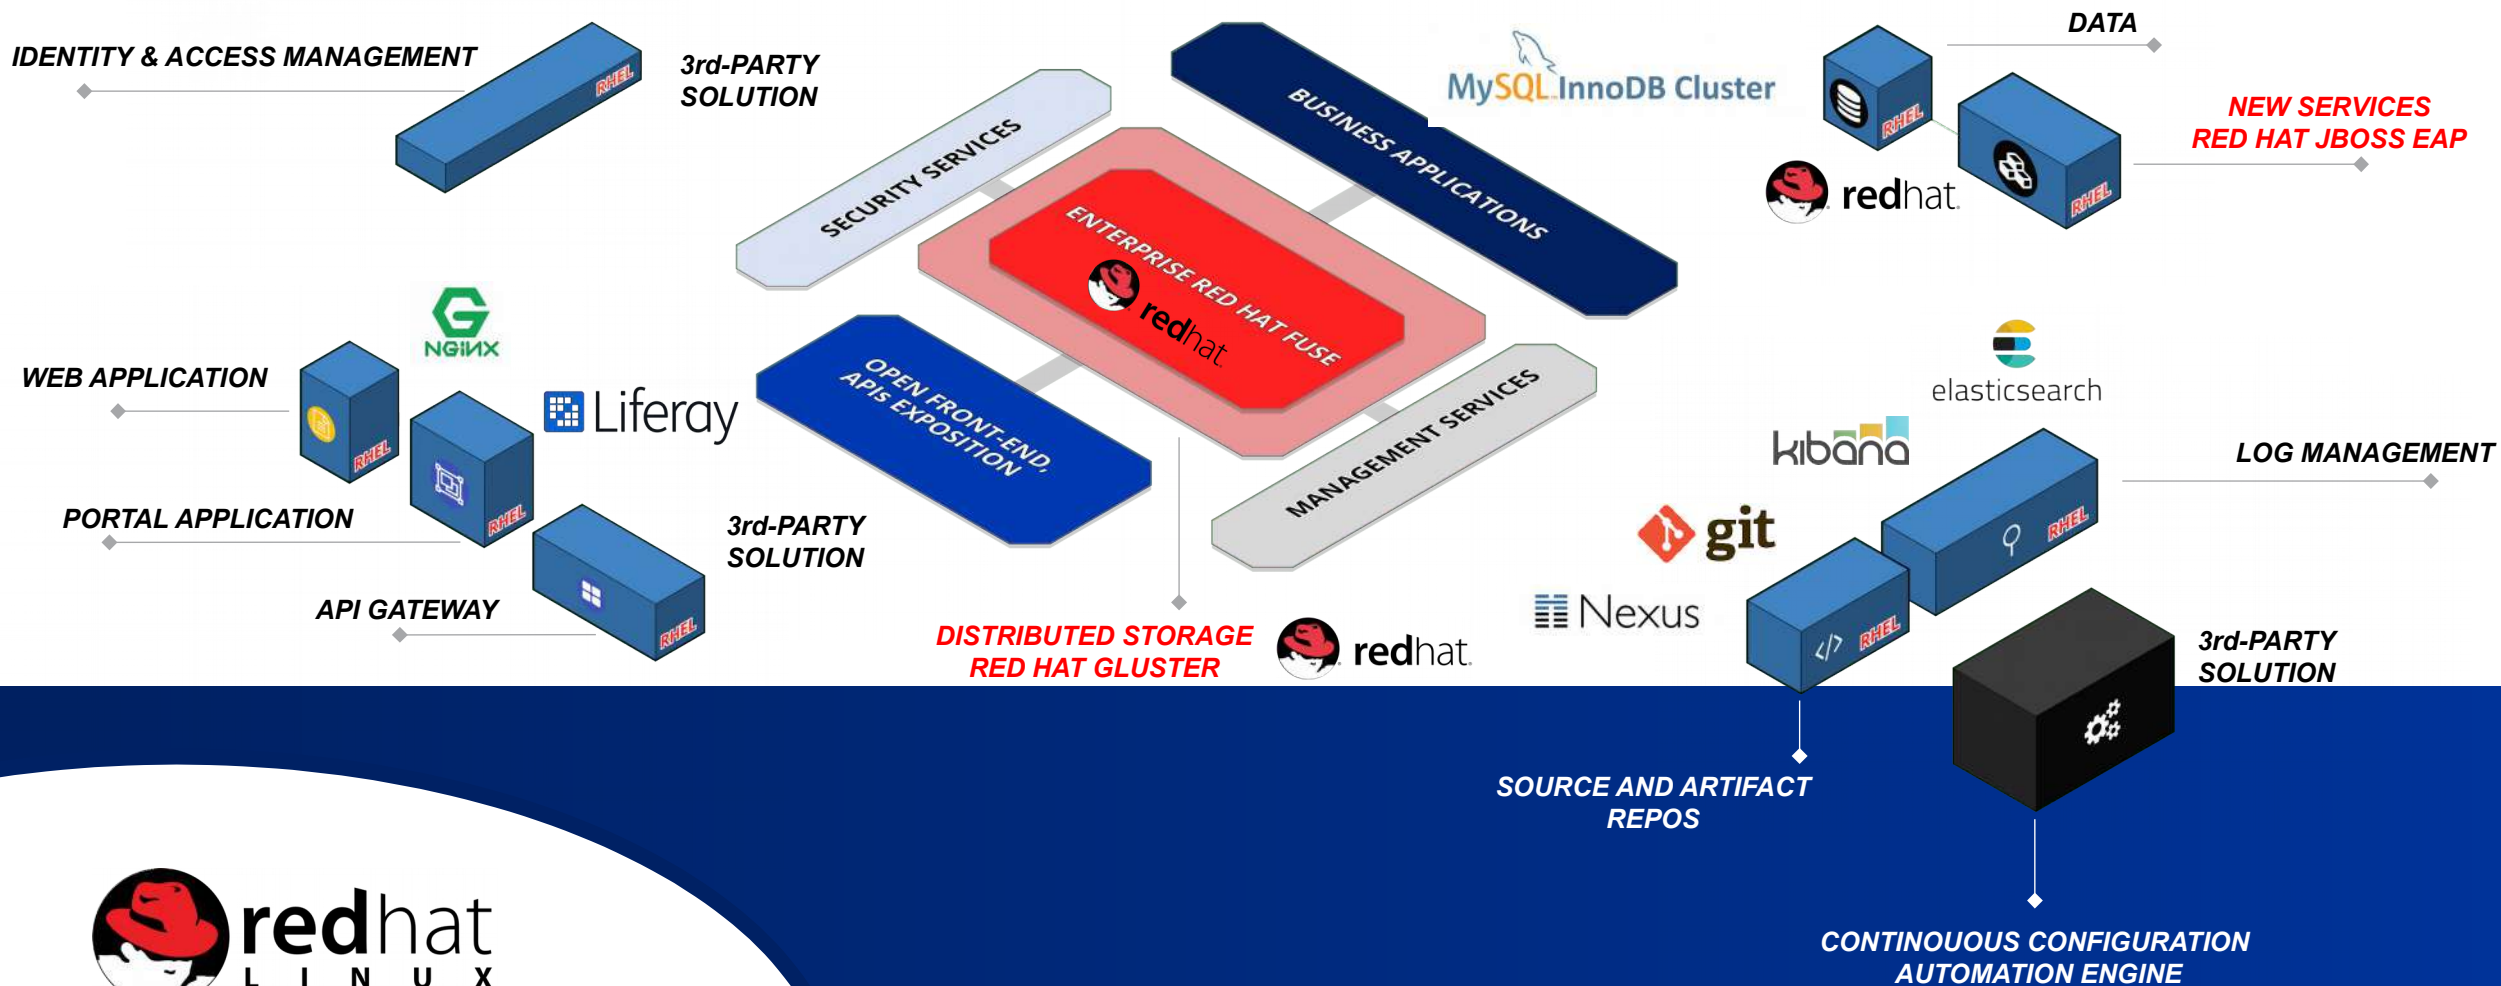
IDENTITY & ACCESS MANAGEMENT

RHEL

3rd-PARTY SOLUTION

SECURITY SERVICES

BUSINESS APPLICATIONS

MySQL InnoDB Cluster

DATA

RHEL

NEW SERVICES RED HAT JBOSS EAP

RHEL

redhat

ENTERPRISE RED HAT FUSE

redhat

NGINX

WEB APPLICATION

RHEL

Liferay

RHEL

PORTAL APPLICATION

OPEN FRONT-END, APIs EXPOSITION

MANAGEMENT SERVICES

elasticsearch

kibana

LOG MANAGEMENT

RHEL

git

3rd-PARTY SOLUTION

RHEL

API GATEWAY

DISTRIBUTED STORAGE RED HAT GLUSTER

redhat

Nexus

RHEL

3rd-PARTY SOLUTION

SOURCE AND ARTIFACT REPOS

redhat LINUX

CONTINOUOUS CONFIGURATION AUTOMATION ENGINE